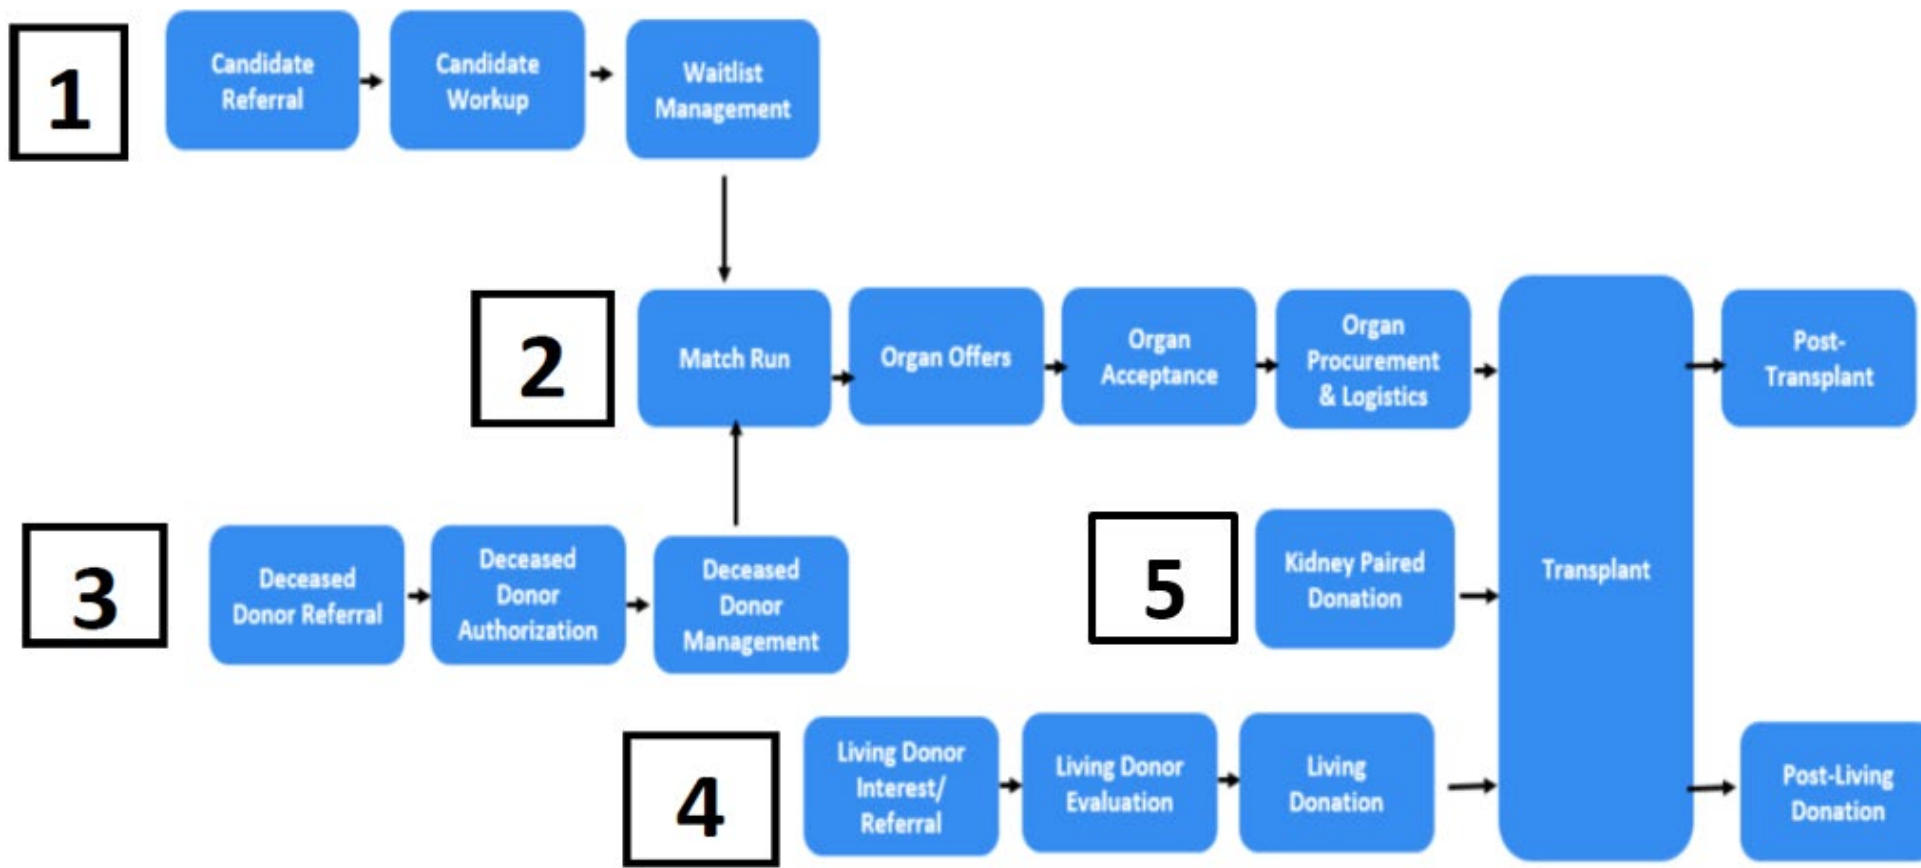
1

Candidate Referral

Candidate Workup

Waitlist Management

2

Match Run

Organ Offers

Organ Acceptance

Organ Procurement & Logistics

Transplant

Post-Transplant

3

Deceased Donor Referral

Deceased Donor Authorization

Deceased Donor Management

5

Kidney Paired Donation

4

Living Donor Interest/ Referral

Living Donor Evaluation

Living Donation

Post-Living Donation